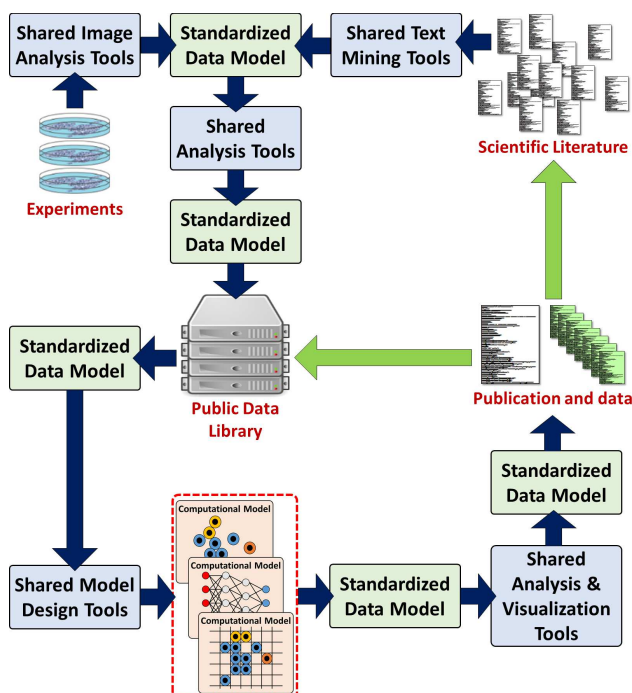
Shared Image Analysis Tools

Standardized Data Model

Shared Text Mining Tools

Experiments

Scientific Literature

Shared Analysis Tools

Standardized Data Model

Standardized Data Model

Public Data Library

Publication and data

Standardized Data Model

Computational Model

Computational Model

Computational Model

Shared Model Design Tools

Standardized Data Model

Shared Analysis & Visualization Tools